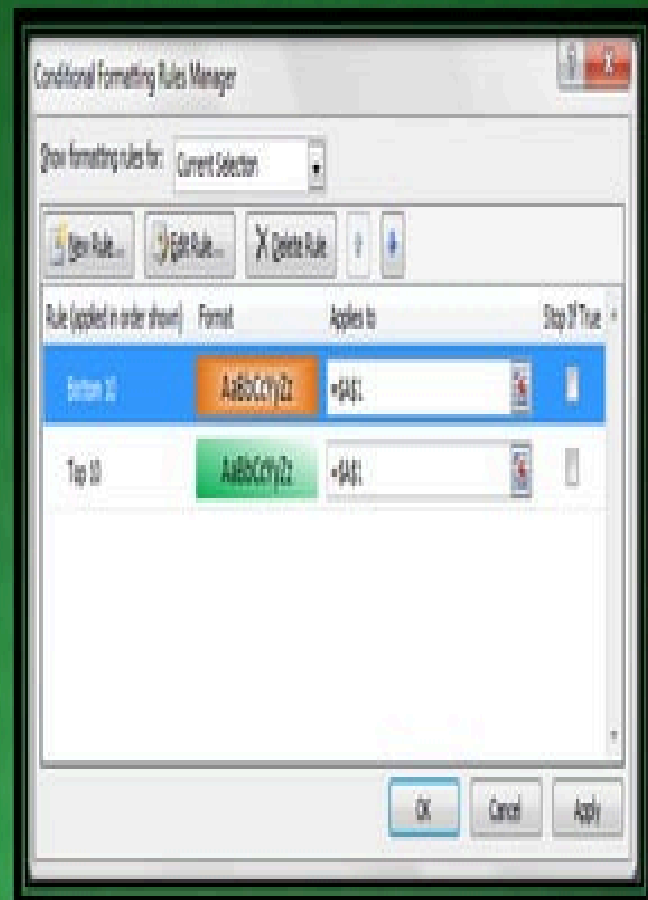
Conditional Formatting Rules Manager

Show formatting rules for: Current Selection

New Rule... Edit Rule... Delete Rule

| Rule (applied in order shown) | Format | Applies to | Stop If True |
|---|---|---|---|
| Bottom 10 | AaBbCcYyZz | =$A$1 | |
| Top 10 | AaBbCcYyZz | =$A$1 | |

OK Cancel Apply